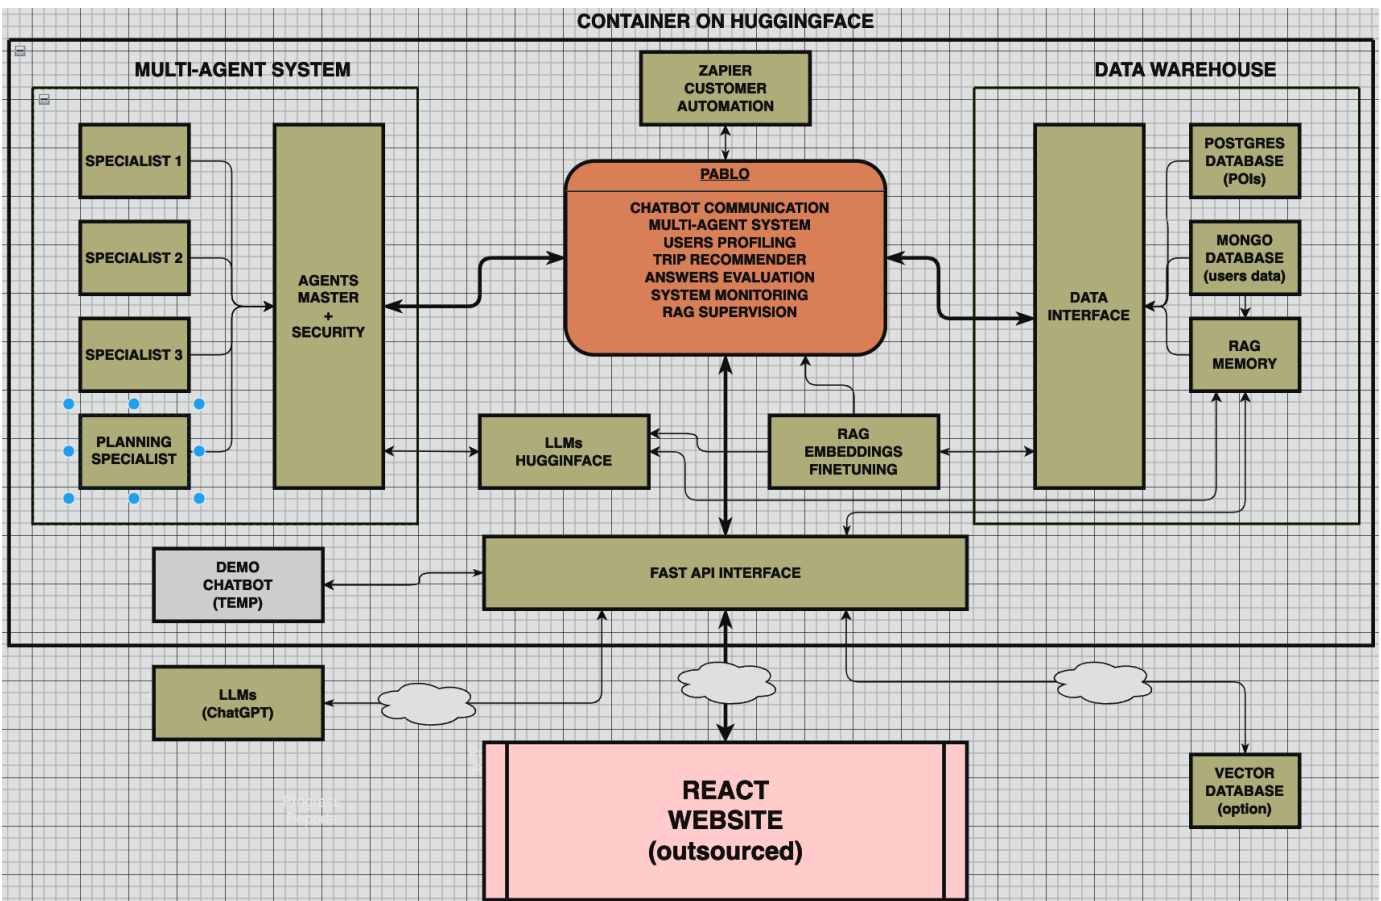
CONTAINER ON HUGGINGFACE

MULTI-AGENT SYSTEM

ZAPIER CUSTOMER AUTOMATION

DATA WAREHOUSE

SPECIALIST 1

SPECIALIST 2

SPECIALIST 3

PLANNING SPECIALIST

AGENTS MASTER + SECURITY

PABLO

CHATBOT COMMUNICATION
MULTI-AGENT SYSTEM
USERS PROFILING
TRIP RECOMMENDER
ANSWERS EVALUATION
SYSTEM MONITORING
RAG SUPERVISION

DATA INTERFACE

POSTGRES DATABASE (POIs)

MONGO DATABASE (users data)

RAG MEMORY

LLMs HUGGINFACE

RAG EMBEDDINGS FINETUNING

DEMO CHATBOT (TEMP)

FAST API INTERFACE

LLMs (ChatGPT)

REACT WEBSITE (outsourced)

VECTOR DATABASE (option)

Progress Reports